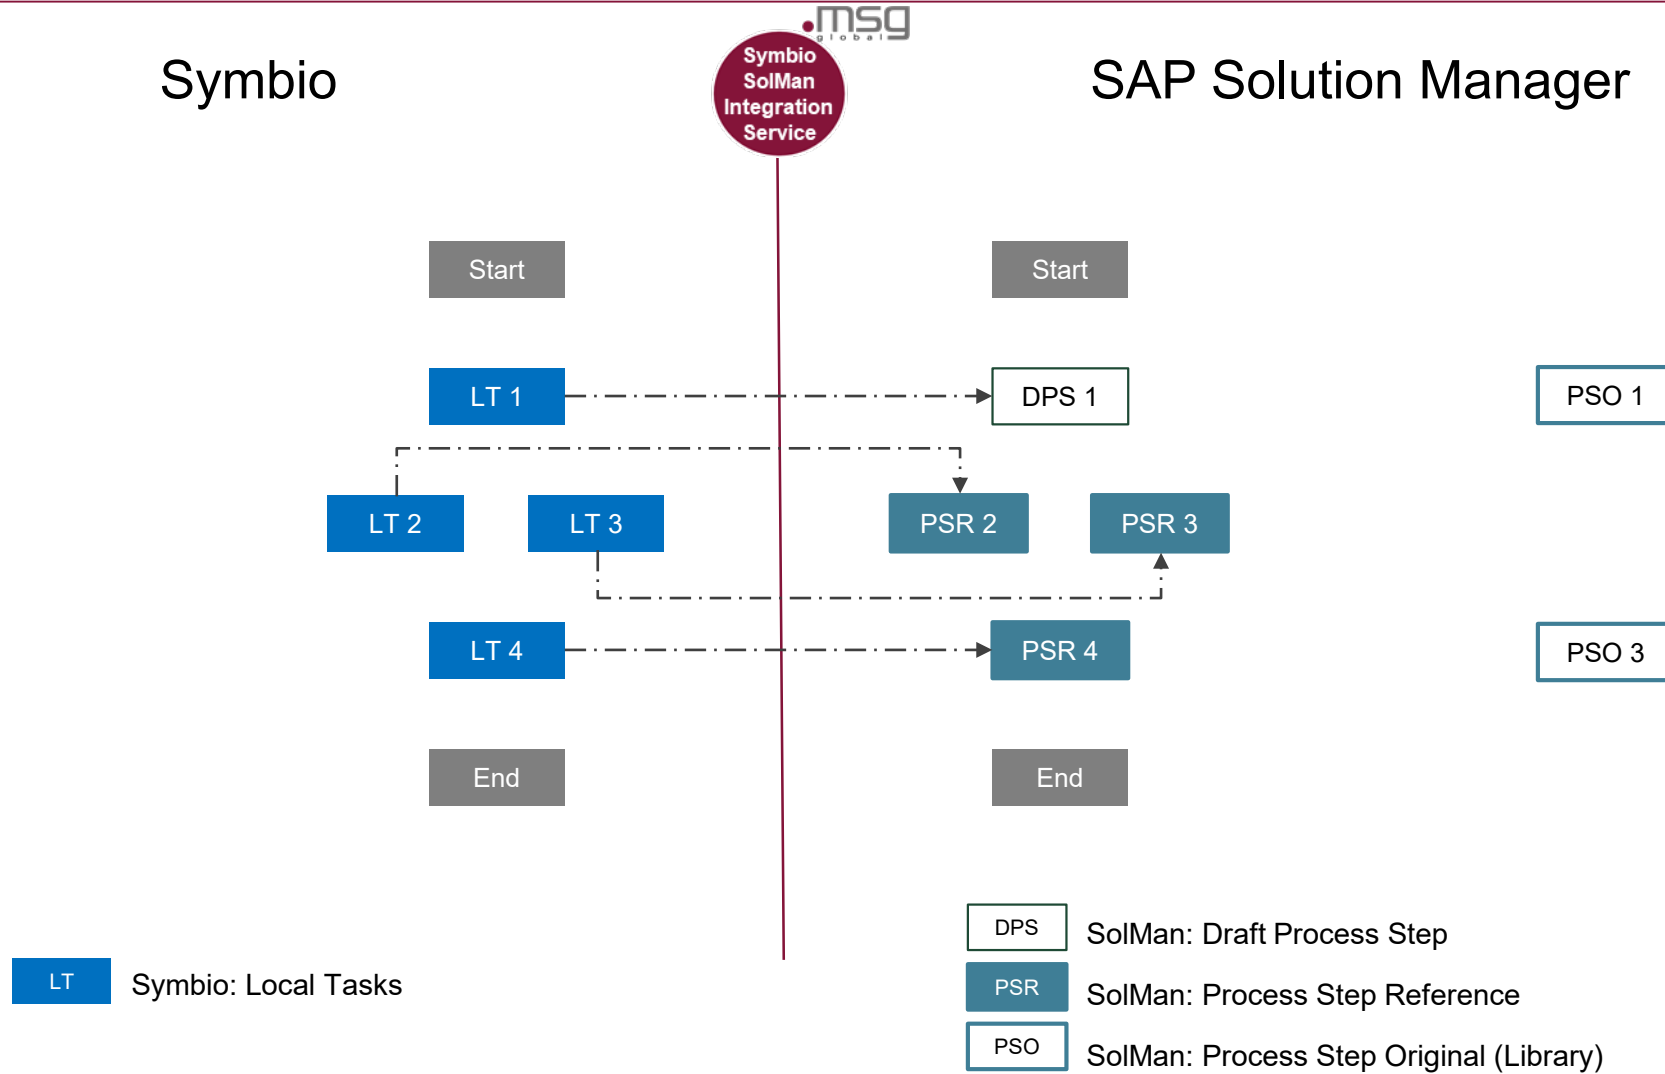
.msg
global

Symbio

Symbio SolMan Integration Service

SAP Solution Manager

Start

Start

LT 1

DPS 1

PSO 1

LT 2

LT 3

PSR 2

PSR 3

LT 4

PSR 4

PSO 3

End

End

DPS SolMan: Draft Process Step

LT Symbio: Local Tasks

PSR SolMan: Process Step Reference

PSO SolMan: Process Step Original (Library)